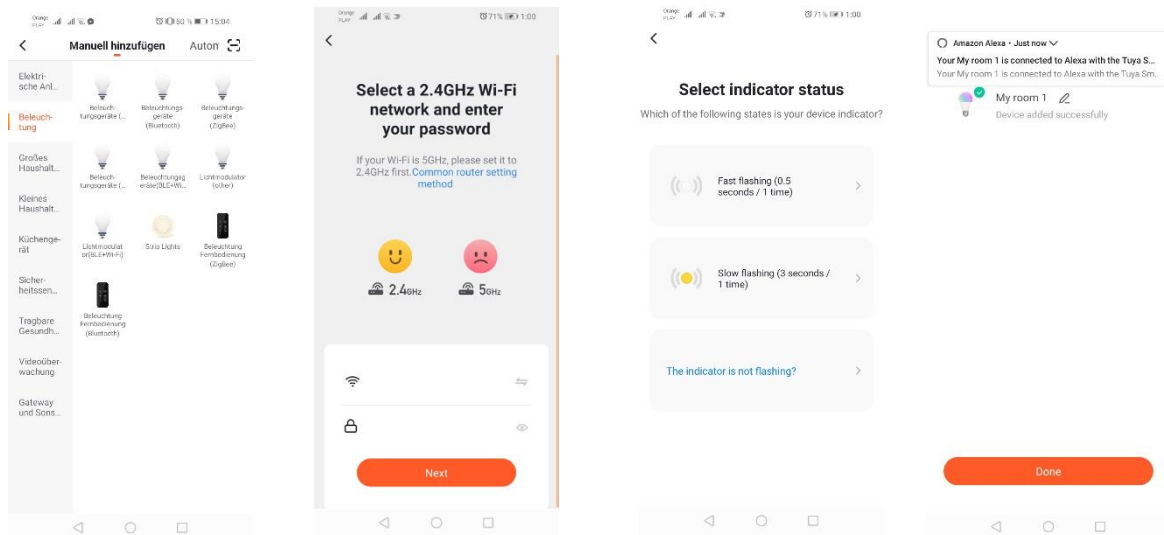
Orange PLAY 50 % 15:04

<

Manuell hinzufügen

Autom

Elektrische Anl...

Beleuchtung

Großes Haushalt...

Kleines Haushalt...

Küchengeräte

Sicherheitssen...

Tragbare Gesundh...

Videoüberwachung

Gateway und Sons...

Beleuchtungsgeräte (...

Beleuchtungsgeräte (Bluetooth)

Beleuchtungsgeräte (ZigBee)

Beleuchtungsgeräte (...

Beleuchtungsgeräte(BLE+Wi...

Lichtmodulator (other)

Lichtmodulator(BLE+Wi-Fi)

Solar Lights

Beleuchtung Fernbedienung (ZigBee)

Beleuchtung Fernbedienung (Bluetooth)

Orange PLAY 71 % 1:00

<

Select a 2.4GHz Wi-Fi network and enter your password

If your Wi-Fi is 5GHz, please set it to 2.4GHz first. Common router setting method

2.4GHz

5GHz

Next

Orange PLAY 71 % 1:00

<

Select indicator status

Which of the following states is your device indicator?

Fast flashing (0.5 seconds / 1 time)

Slow flashing (3 seconds / 1 time)

The indicator is not flashing?

Amazon Alexa • Just now

Your My room 1 is connected to Alexa with the Tuya S...

Your My room 1 is connected to Alexa with the Tuya Sm...

My room 1

Device added successfully

Done